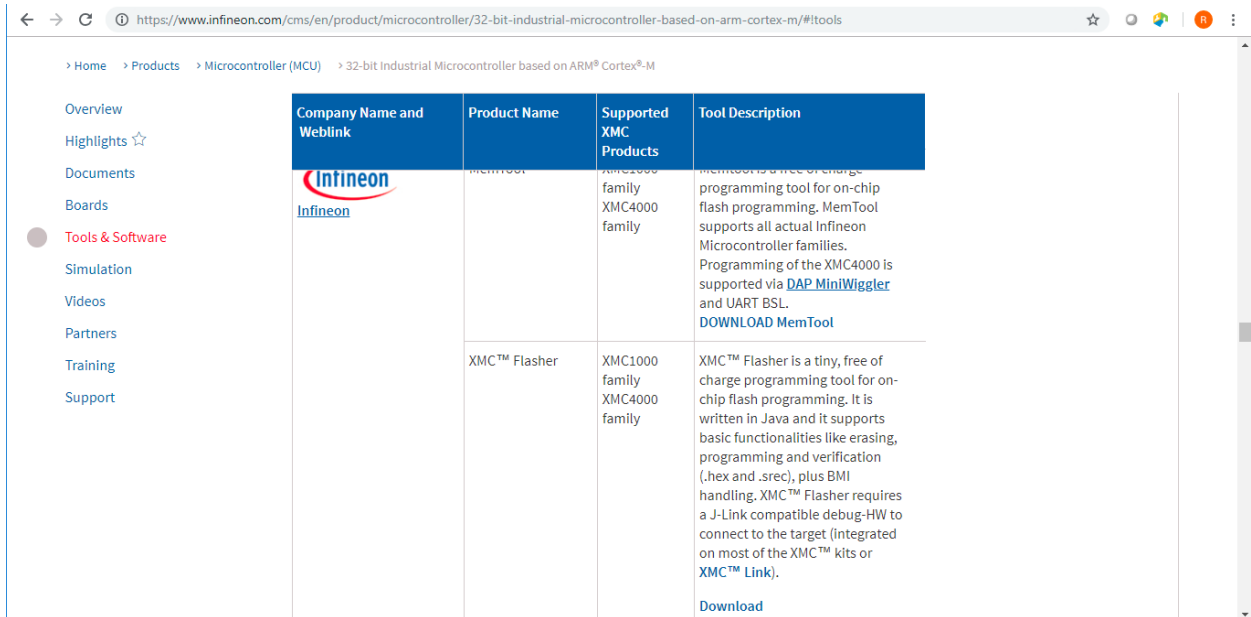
https://www.infineon.com/cms/en/product/microcontroller/32-bit-industrial-microcontroller-based-on-arm-cortex-m/#!tools

› Home › Products › Microcontroller (MCU) › 32-bit Industrial Microcontroller based on ARM® Cortex®-M

Overview
Highlights ☆
Documents
Boards
Tools & Software
Simulation
Videos
Partners
Training
Support

| Company Name and Weblink | Product Name | Supported XMC Products | Tool Description |
|---|---|---|---|
| Infineon<br>Infineon | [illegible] | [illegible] family XMC4000 family | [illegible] programming tool for on-chip flash programming. MemTool supports all actual Infineon Microcontroller families. Programming of the XMC4000 is supported via DAP MiniWiggler and UART BSL. DOWNLOAD MemTool |
| | XMC™ Flasher | XMC1000 family XMC4000 family | XMC™ Flasher is a tiny, free of charge programming tool for on-chip flash programming. It is written in Java and it supports basic functionalities like erasing, programming and verification (.hex and .srec), plus BMI handling. XMC™ Flasher requires a J-Link compatible debug-HW to connect to the target (integrated on most of the XMC™ kits or XMC™ Link).<br><br>Download |